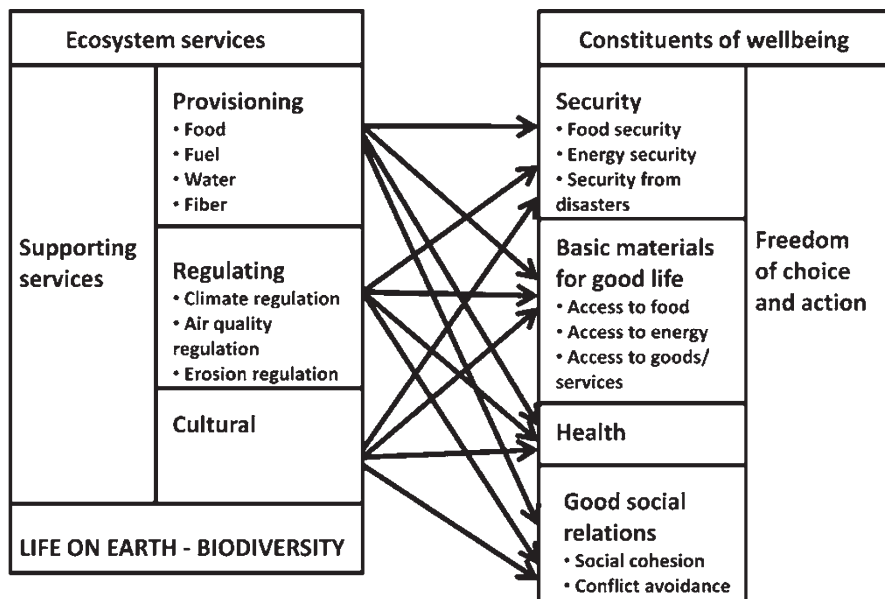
Ecosystem services

Supporting services

Provisioning
• Food
• Fuel
• Water
• Fiber

Regulating
• Climate regulation
• Air quality regulation
• Erosion regulation

Cultural

LIFE ON EARTH - BIODIVERSITY

Constituents of wellbeing

Security
• Food security
• Energy security
• Security from disasters

Basic materials for good life
• Access to food
• Access to energy
• Access to goods/ services

Health

Good social relations
• Social cohesion
• Conflict avoidance

Freedom of choice and action